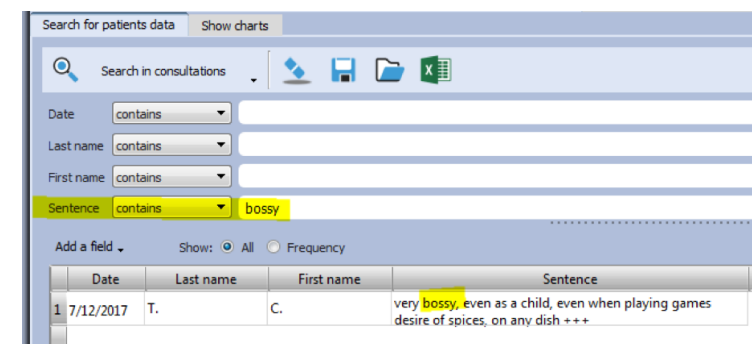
Search for patients data | Show charts

Search in consultations

Date contains

Last name contains

First name contains

Sentence contains bossy

Add a field Show: All Frequency

|   | Date | Last name | First name | Sentence |
|---|---|---|---|---|
| 1 | 7/12/2017 | T. | C. | very bossy, even as a child, even when playing games desire of spices, on any dish +++ |